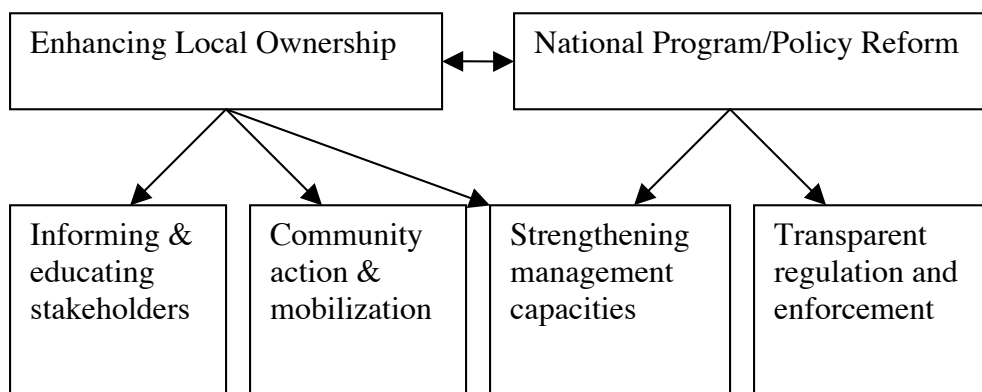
Enhancing Local Ownership

National Program/Policy Reform

Informing & educating stakeholders

Community action & mobilization

Strengthening management capacities

Transparent regulation and enforcement